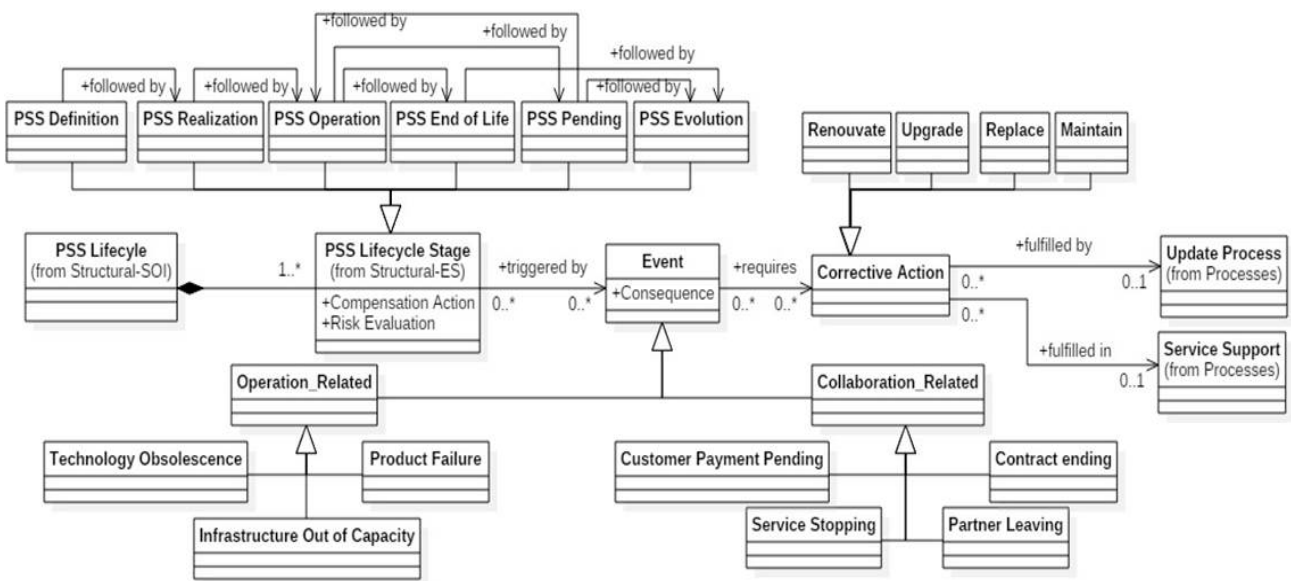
+followed by

+followed by

+followed by

+followed by

+followed by

+followed by

+followed by

PSS Definition

PSS Realization

PSS Operation

PSS End of Life

PSS Pending

PSS Evolution

Renouvate

Upgrade

Replace

Maintain

PSS Lifecyle
(from Structural-SOI)

1..*

PSS Lifecycle Stage
(from Structural-ES)

+Compensation Action
+Risk Evaluation

+triggered by

0..*

0..*

Event

+Consequence

+requires

0..*

0..*

Corrective Action

+fulfilled by

0..*

0..1

Update Process
(from Processes)

0..*

+fulfilled in

0..1

Service Support
(from Processes)

Operation_Related

Collaboration_Related

Technology Obsolescence

Product Failure

Customer Payment Pending

Contract ending

Infrastructure Out of Capacity

Service Stopping

Partner Leaving